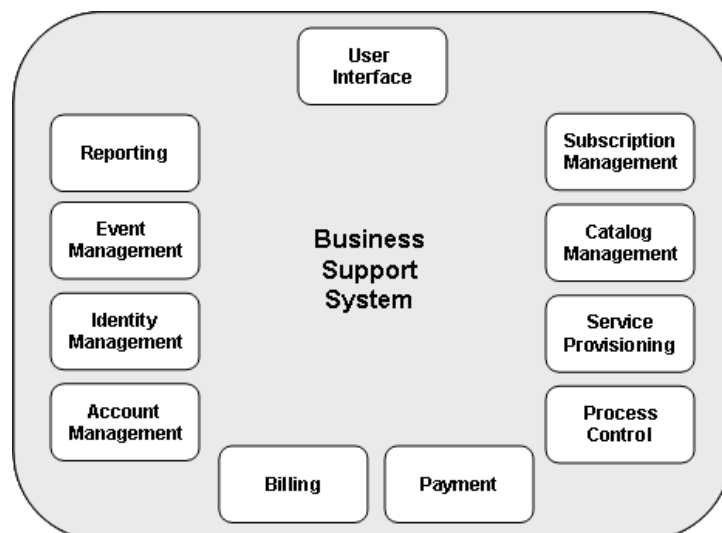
User Interface

Reporting

Event Management

Identity Management

Account Management

Business Support System

Subscription Management

Catalog Management

Service Provisioning

Process Control

Billing

Payment